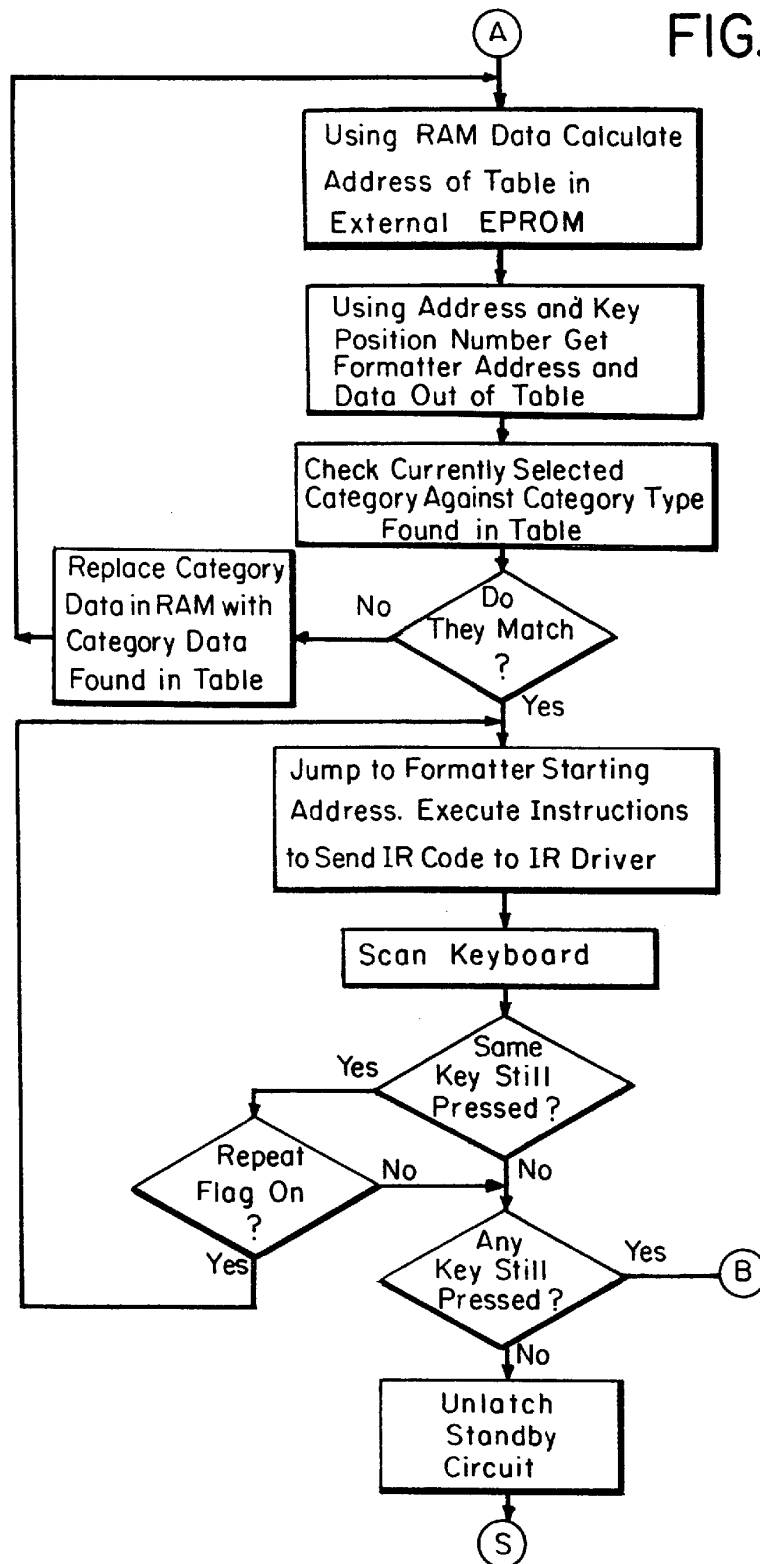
A

FIG.

Using RAM Data Calculate Address of Table in External EPROM

Using Address and Key Position Number Get Formatter Address and Data Out of Table

Check Currently Selected Category Against Category Type Found in Table

Replace Category Data in RAM with Category Data Found in Table

No

Do They Match ?

Yes

Jump to Formatter Starting Address. Execute Instructions to Send IR Code to IR Driver

Scan Keyboard

Yes

Same Key Still Pressed ?

Repeat Flag On ?

No

No

Yes

Any Key Still Pressed ?

Yes

B

No

Unlatch Standby Circuit

S